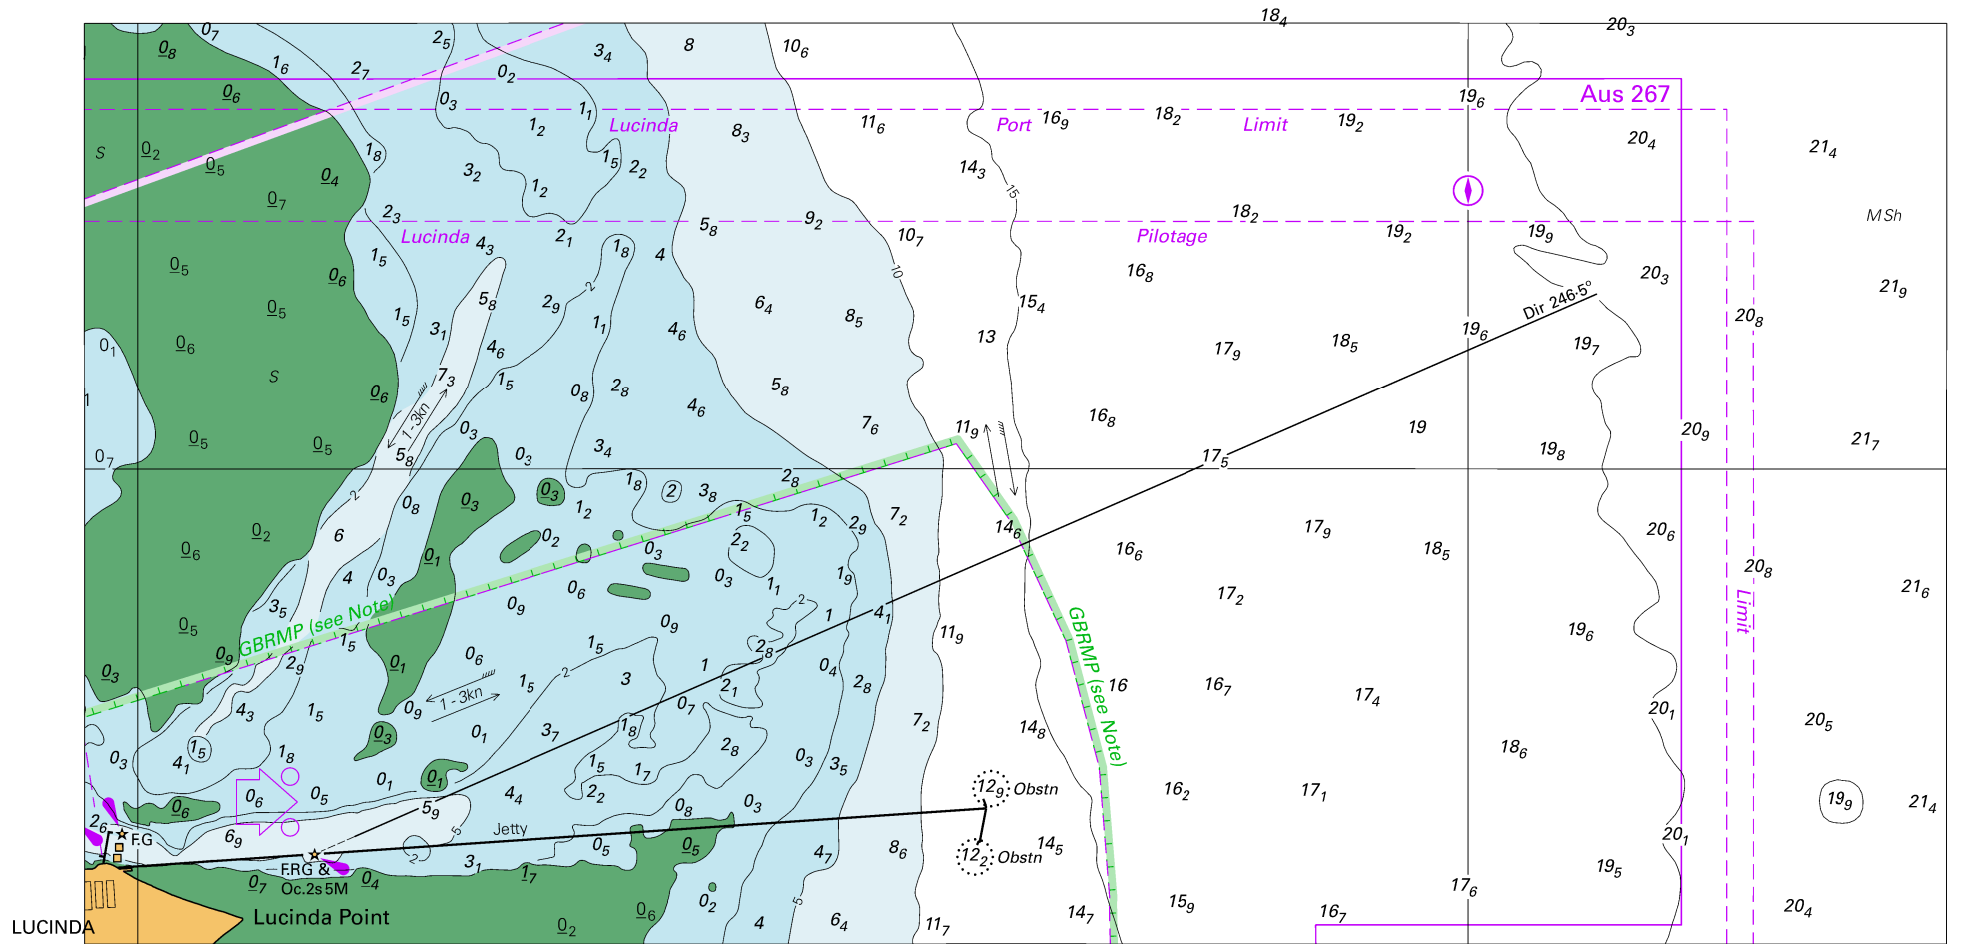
Aus 267

Port Limit

Pilotage

Limit

Lucinda

Lucinda

GBRMP (see Note)

GBRMP (see Note)

Dir 246·5°

1·3kn

1 - 3kn

$12_9$ Obstn

$12_2$ Obstn

Jetty

F.G

F.R.G & Oc.2s 5M

Lucinda Point

LUCINDA

M Sh

S

S

$0_7$ $0_8$ $1_6$ $2_7$ $2_5$ $3_4$ 8 $10_6$ $18_4$ $20_3$ $0_6$ $0_2$ $0_3$ $1_1$ $1_2$ $8_3$ $11_6$ $16_9$ $18_2$ $19_2$ $19_6$ $20_4$ $21_4$ $0_2$ $0_5$ $1_8$ $1_5$ $2_2$ $3_2$ $1_2$ $14_3$ $0_4$ $0_7$ $2_3$ $2_1$ $5_8$ $9_2$ $10_7$ $18_2$ $19_2$ $19_9$ $0_5$ $1_5$ $4_3$ $1_8$ 4 $16_8$ $20_3$ $21_9$ $0_6$ $5_8$ $2_9$ $6_4$ $8_5$ $15_4$ $0_5$ $1_5$ $3_1$ $1_1$ $4_6$ 13 $17_9$ $18_5$ $19_6$ $19_7$ $20_8$ $0_1$ $0_6$ $4_6$ $7_3$ $1_5$ $0_8$ $2_8$ $5_8$ $0_6$ $4_6$ $7_6$ $11_9$ $16_8$ 19 $20_9$ $21_7$ $0_5$ $0_5$ $0_3$ $5_8$ $0_3$ $3_4$ $19_8$ $0_7$ $1_8$ $2_8$ $17_5$ $0_8$ $0_3$ $0_3$ 2 $3_8$ $1_5$ $1_2$ $2_9$ $7_2$ $0_6$ $0_2$ 6 $1_2$ $0_2$ $0_3$ $2_2$ $14_6$ $16_6$ $17_9$ $18_5$ $20_6$ $0_1$ $0_3$ $0_3$ $1_1$ $1_9$ 4 $3_5$ $0_9$ $0_6$ $0_9$ 1 $4_1$ $11_9$ $17_2$ $20_8$ $21_6$ $0_5$ $1_5$ $1_5$ $2_8$ $19_6$ $0_9$ $2_9$ $0_1$ $0_6$ 3 1 $0_4$ $2_8$ 16 $16_7$ $17_4$ $0_3$ $4_3$ $1_5$ $1_5$ $0_9$ $2_1$ $0_7$ $7_2$ $20_1$ $20_5$ $0_3$ $0_1$ $3_7$ $1_8$ $2_8$ $14_8$ $18_6$ $0_3$ $4_1$ $1_5$ $1_8$ $0_1$ $1_5$ $1_7$ $0_3$ $3_5$ $0_6$ $0_5$ $0_1$ $4_4$ $2_2$ $16_2$ $17_1$ $19_9$ $21_4$ $2_6$ $0_6$ $5_9$ $0_8$ $0_3$ $6_9$ $0_5$ $0_5$ $4_7$ $8_6$ $14_5$ $20_1$ $3_1$ $1_7$ $19_5$ $0_7$ $0_4$ $17_6$ $15_9$ $0_6$ $0_2$ $16_7$ $14_7$ $20_4$ $0_2$ 4 $6_4$ $11_7$ 15 10 5 2